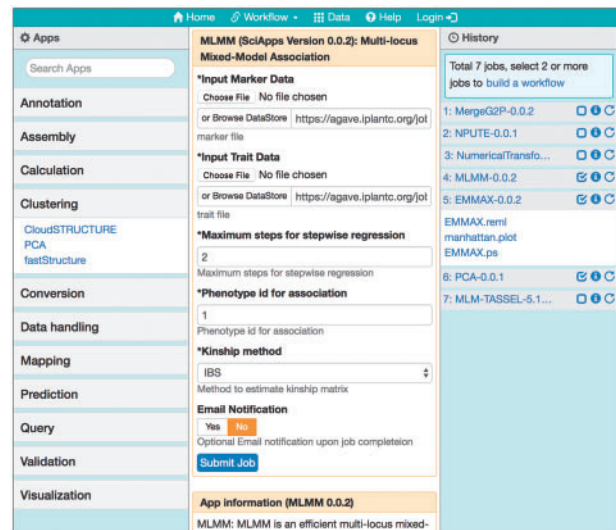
Home Workflow Data Help Login

Apps

Search Apps

Annotation

Assembly

Calculation

Clustering

CloudSTRUCTURE
PCA
fastStructure

Conversion

Data handling

Mapping

Prediction

Query

Validation

Visualization

MLMM (SciApps Version 0.0.2): Multi-locus Mixed-Model Association

*Input Marker Data

Choose File No file chosen

or Browse DataStore https://agave.iplantc.org/jol

marker file

*Input Trait Data

Choose File No file chosen

or Browse DataStore https://agave.iplantc.org/jol

trait file

*Maximum steps for stepwise regression

2

Maximum steps for stepwise regression

*Phenotype id for association

1

Phenotype id for association

*Kinship method

IBS

Method to estimate kinship matrix

Email Notification

Yes No

Optional Email notification upon job completeion

Submit Job

App information (MLMM 0.0.2)

MLMM: MLMM is an efficient multi-locus mixed-

History

Total 7 jobs, select 2 or more jobs to build a workflow

1: MergeG2P-0.0.2

2: NPUTE-0.0.1

3: NumericalTransfo...

4: MLMM-0.0.2

5: EMMAX-0.0.2

EMMAX.reml
manhattan.plot
EMMAX.ps

6: PCA-0.0.1

7: MLM-TASSEL-5.1...